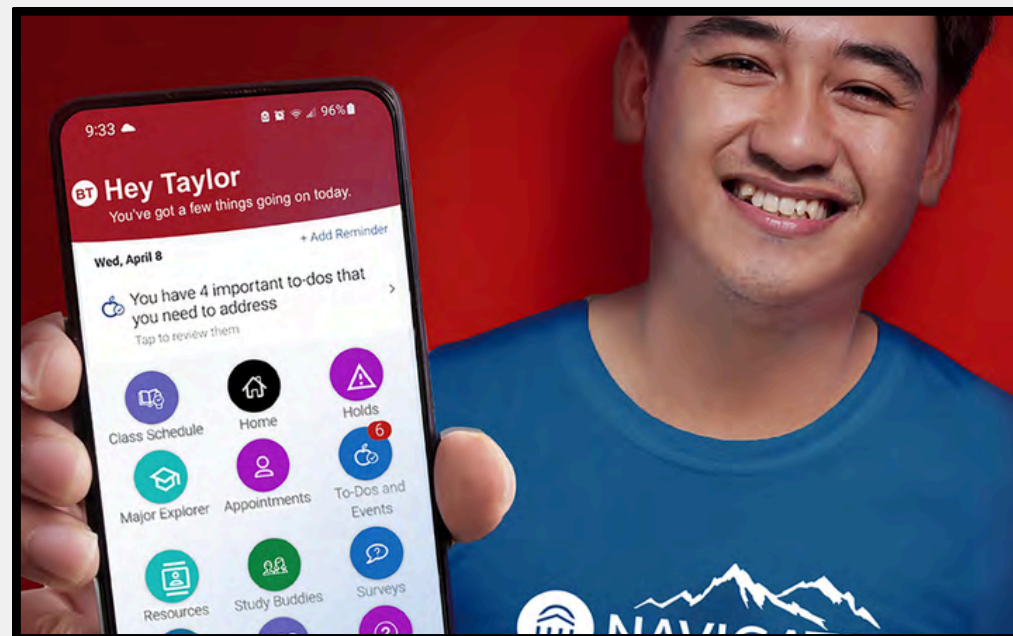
9:33

96%

BT Hey Taylor

You've got a few things going on today.

+ Add Reminder

Wed, April 8

You have 4 important to-dos that you need to address

Tap to review them

Class Schedule

Home

Holds

Major Explorer

Appointments

6

To-Dos and Events

Resources

Study Buddies

Surveys

NAVIGA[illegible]